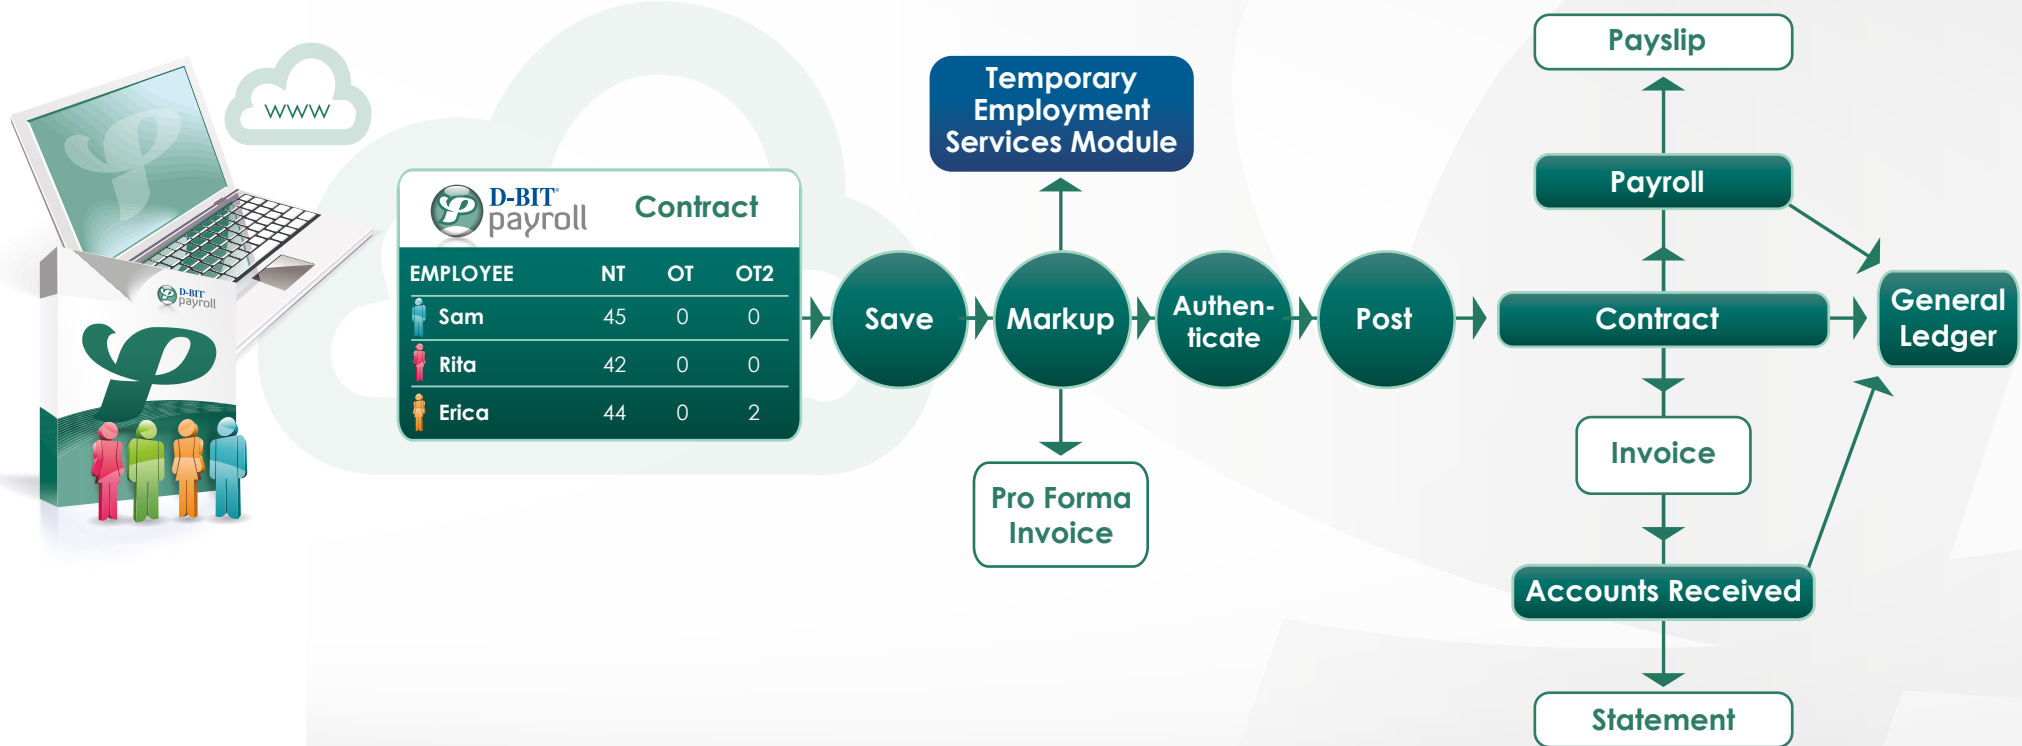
www

D-BIT payroll

D-BIT payroll Contract

| EMPLOYEE | NT | OT | OT2 |
|---|---|---|---|
| Sam | 45 | 0 | 0 |
| Rita | 42 | 0 | 0 |
| Erica | 44 | 0 | 2 |

Save

Markup

Temporary Employment Services Module

Pro Forma Invoice

Authenticate

Post

Payslip

Payroll

Contract

General Ledger

Invoice

Accounts Received

Statement